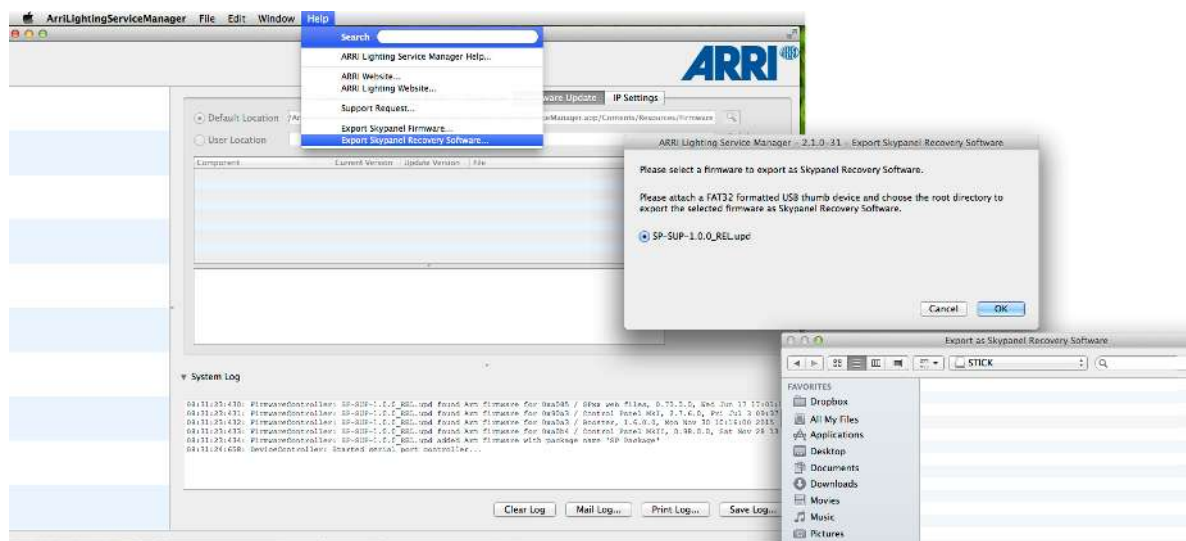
ArriLightingServiceManager File Edit Window Help

Search

ARRI Lighting Service Manager Help...

ARRI Website...
ARRI Lighting Website...

Support Request...

Export Skypanel Firmware...
Export Skypanel Recovery Software...

ARRI

ware Update | IP Settings

Default Location /Ar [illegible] eManager.app/Contents/Resources/Firmware

User Location

Component | Current Version | Update Version | File

ARRI Lighting Service Manager - 2.1.0-31 - Export Skypanel Recovery Software

Please select a firmware to export as Skypanel Recovery Software.

Please attach a FAT32 formatted USB thumb device and choose the root directory to export the selected firmware as Skypanel Recovery Software.

SP-SUP-1.0.0_REL.upd

Cancel OK

System Log

04:31:25:430: FirmwareController: SP-SUP-1.0.0_REL.upd found Arri firmware for 0xa0d5 / SPwa web files, 0.75.1.0, Wed Jun 17 17:01:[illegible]
04:31:25:431: FirmwareController: SP-SUP-1.0.0_REL.upd found Arri firmware for 0xa0a3 / Control Panel Mk1, 2.7.0.0, Fri Jul 3 09:37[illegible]
04:31:25:432: FirmwareController: SP-SUP-1.0.0_REL.upd found Arri firmware for 0xa0a3 / Rooster, 1.6.0.0, Mon Nov 30 10:14:00 2015
04:31:25:433: FirmwareController: SP-SUP-1.0.0_REL.upd found Arri firmware for 0xa0b4 / Control Panel Mk2I, 0.98.0.0, Sat Nov 28 13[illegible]
04:31:25:434: FirmwareController: SP-SUP-1.0.0_REL.upd added Arri firmware with package name 'SP Package'
04:31:26:658: DeviceController: Started serial port controller...

Clear Log | Mail Log... | Print Log... | Save Log...

Export as Skypanel Recovery Software

STICK

FAVORITES
Dropbox
All My Files
Applications
Desktop
Documents
Downloads
Movies
Music
Pictures